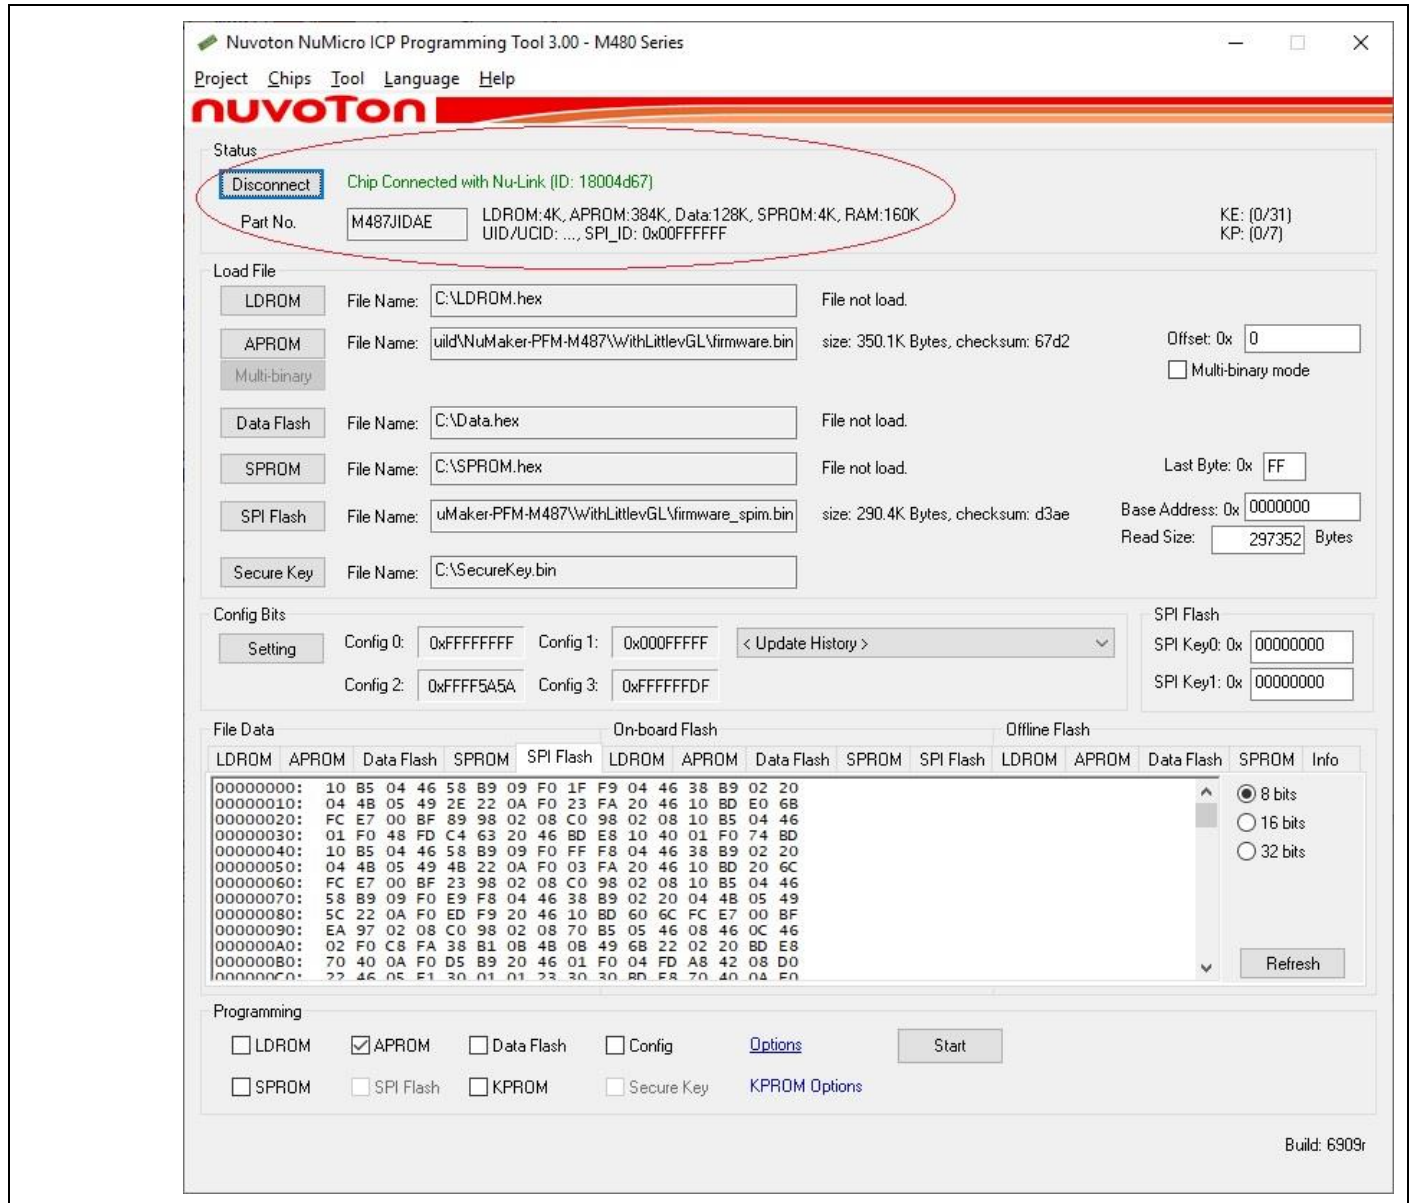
Nuvoton NuMicro ICP Programming Tool 3.00 - M480 Series

Project Chips Tool Language Help

nuvoTon

Status

Disconnect Chip Connected with Nu-Link (ID: 18004d67)

Part No. M487JIDAE LDROM:4K, APROM:384K, Data:128K, SPROM:4K, RAM:160K UID/UCID: ..., SPI_ID: 0x00FFFFFF

KE: (0/31)
KP: (0/7)

Load File

LDROM File Name: C:\LDROM.hex File not load.

APROM File Name: uild\NuMaker-PFM-M487\WithLittlevGL\firmware.bin size: 350.1K Bytes, checksum: 67d2 Offset: 0x 0

Multi-binary

Multi-binary mode

Data Flash File Name: C:\Data.hex File not load.

SPROM File Name: C:\SPROM.hex File not load. Last Byte: 0x FF

SPI Flash File Name: uMaker-PFM-M487\WithLittlevGL\firmware_spim.bin size: 290.4K Bytes, checksum: d3ae Base Address: 0x 0000000

Read Size: 297352 Bytes

Secure Key File Name: C:\SecureKey.bin

Config Bits

Setting Config 0: 0xFFFFFFFF Config 1: 0x000FFFFF < Update History >

Config 2: 0xFFFF5A5A Config 3: 0xFFFFFFDF

SPI Flash

SPI Key0: 0x 00000000

SPI Key1: 0x 00000000

File Data On-board Flash Offline Flash

LDROM APROM Data Flash SPROM SPI Flash LDROM APROM Data Flash SPROM SPI Flash LDROM APROM Data Flash SPROM Info

00000000: 10 B5 04 46 58 B9 09 F0 1F F9 04 46 38 B9 02 20
00000010: 04 4B 05 49 2E 22 0A F0 23 FA 20 46 10 BD E0 6B
00000020: FC E7 00 BF 89 98 02 08 C0 98 02 08 10 B5 04 46
00000030: 01 F0 48 FD C4 63 20 46 BD E8 10 40 01 F0 74 BD
00000040: 10 B5 04 46 58 B9 09 F0 FF F8 04 46 38 B9 02 20
00000050: 04 4B 05 49 4B 22 0A F0 03 FA 20 46 10 BD 20 6C
00000060: FC E7 00 BF 23 98 02 08 C0 98 02 08 10 B5 04 46
00000070: 58 B9 09 F0 E9 F8 04 46 38 B9 02 20 04 4B 05 49
00000080: 5C 22 0A F0 ED F9 20 46 10 BD 60 6C FC E7 00 BF
00000090: EA 97 02 08 C0 98 02 08 70 B5 05 46 08 46 0C 46
000000A0: 02 F0 C8 FA 38 B1 0B 4B 0B 49 6B 22 02 20 BD E8
000000B0: 70 40 0A F0 D5 B9 20 46 01 F0 04 FD A8 42 08 D0
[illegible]

8 bits
16 bits
32 bits

Refresh

Programming

LDROM APROM Data Flash Config Options Start

SPROM SPI Flash KPROM Secure Key KPROM Options

Build: 6909r